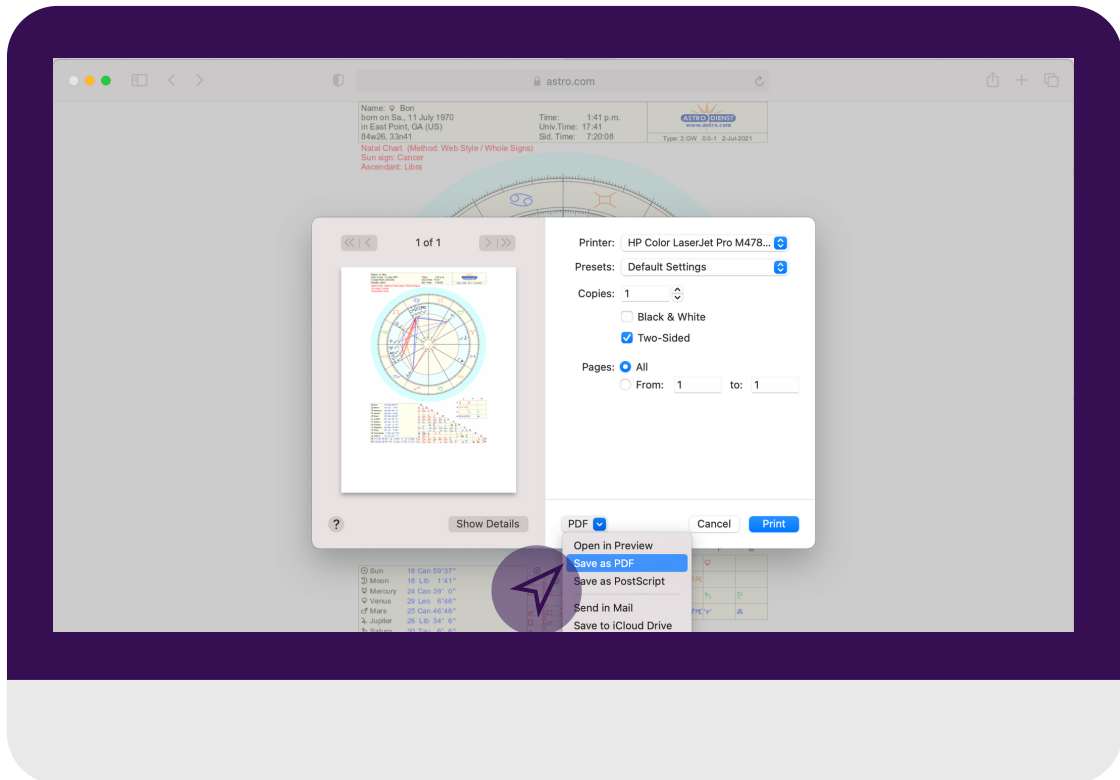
astro.com

Name: ♀ Bon
born on Sa., 11 July 1970
in East Point, GA (US)
84w26, 33n41

Time: 1:41 p.m.
Univ.Time: 17:41
Sid. Time: 7:20:08

ASTRO DIENST
www.astro.com

Type: 2.GW 0.0-1 2-Jul-2021

Natal Chart (Method: Web Style / Whole Signs)
Sun sign: Cancer
Ascendant: Libra

1 of 1

Printer: HP Color LaserJet Pro M478...
Presets: Default Settings
Copies: 1
Black & White
Two-Sided
Pages: All
From: 1 to: 1

?
Show Details
PDF
Cancel
Print

Open in Preview
Save as PDF
Save as PostScript
Send in Mail
Save to iCloud Drive

☉ Sun 18 Can 59'37"
☽ Moon 18 Lib 1'41"
☿ Mercury 24 Can 39' 0"
♀ Venus 29 Leo 6'46"
♂ Mars 25 Can 46'46"
♃ Jupiter 26 Lib 34' 6"
♄ Saturn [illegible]